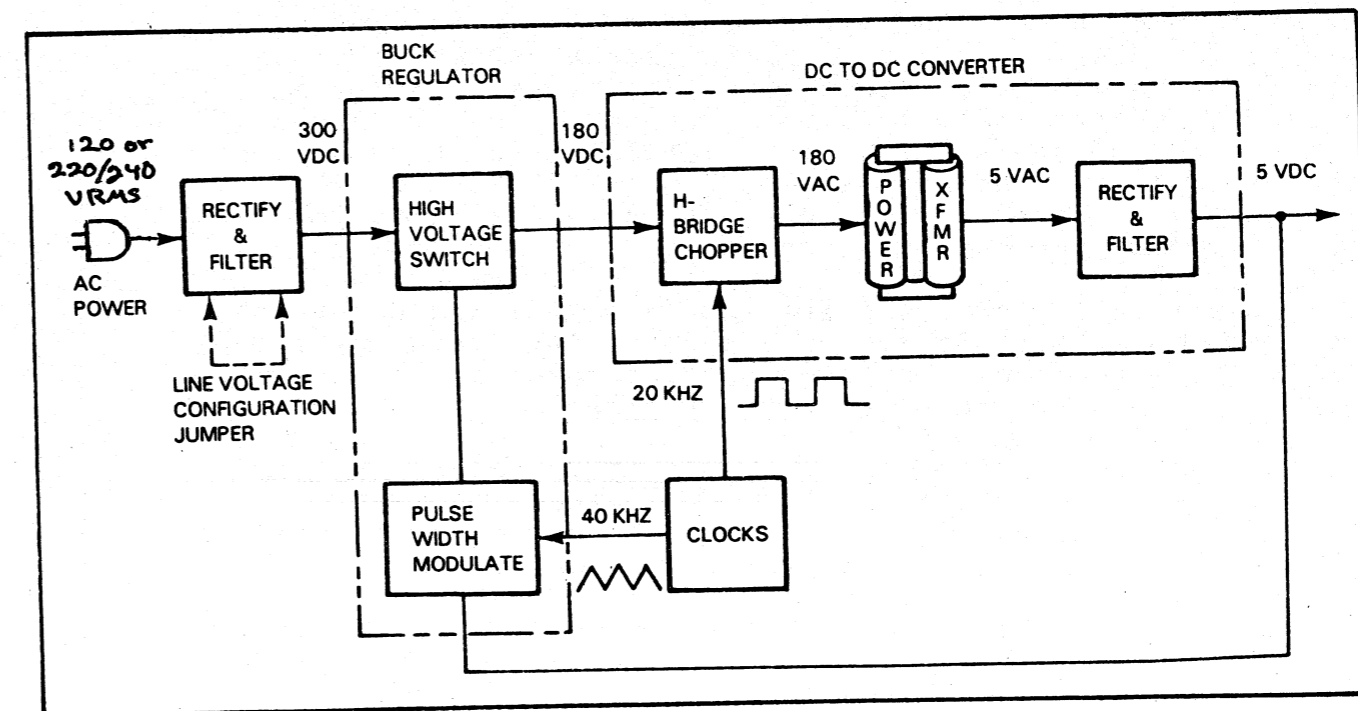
BUCK REGULATOR

DC TO DC CONVERTER

120 or 220/240 VRMS

AC POWER

RECTIFY & FILTER

LINE VOLTAGE CONFIGURATION JUMPER

300 VDC

HIGH VOLTAGE SWITCH

PULSE WIDTH MODULATE

40 KHZ

180 VDC

H-BRIDGE CHOPPER

20 KHZ

CLOCKS

180 VAC

POWER

XFMR

5 VAC

RECTIFY & FILTER

5 VDC